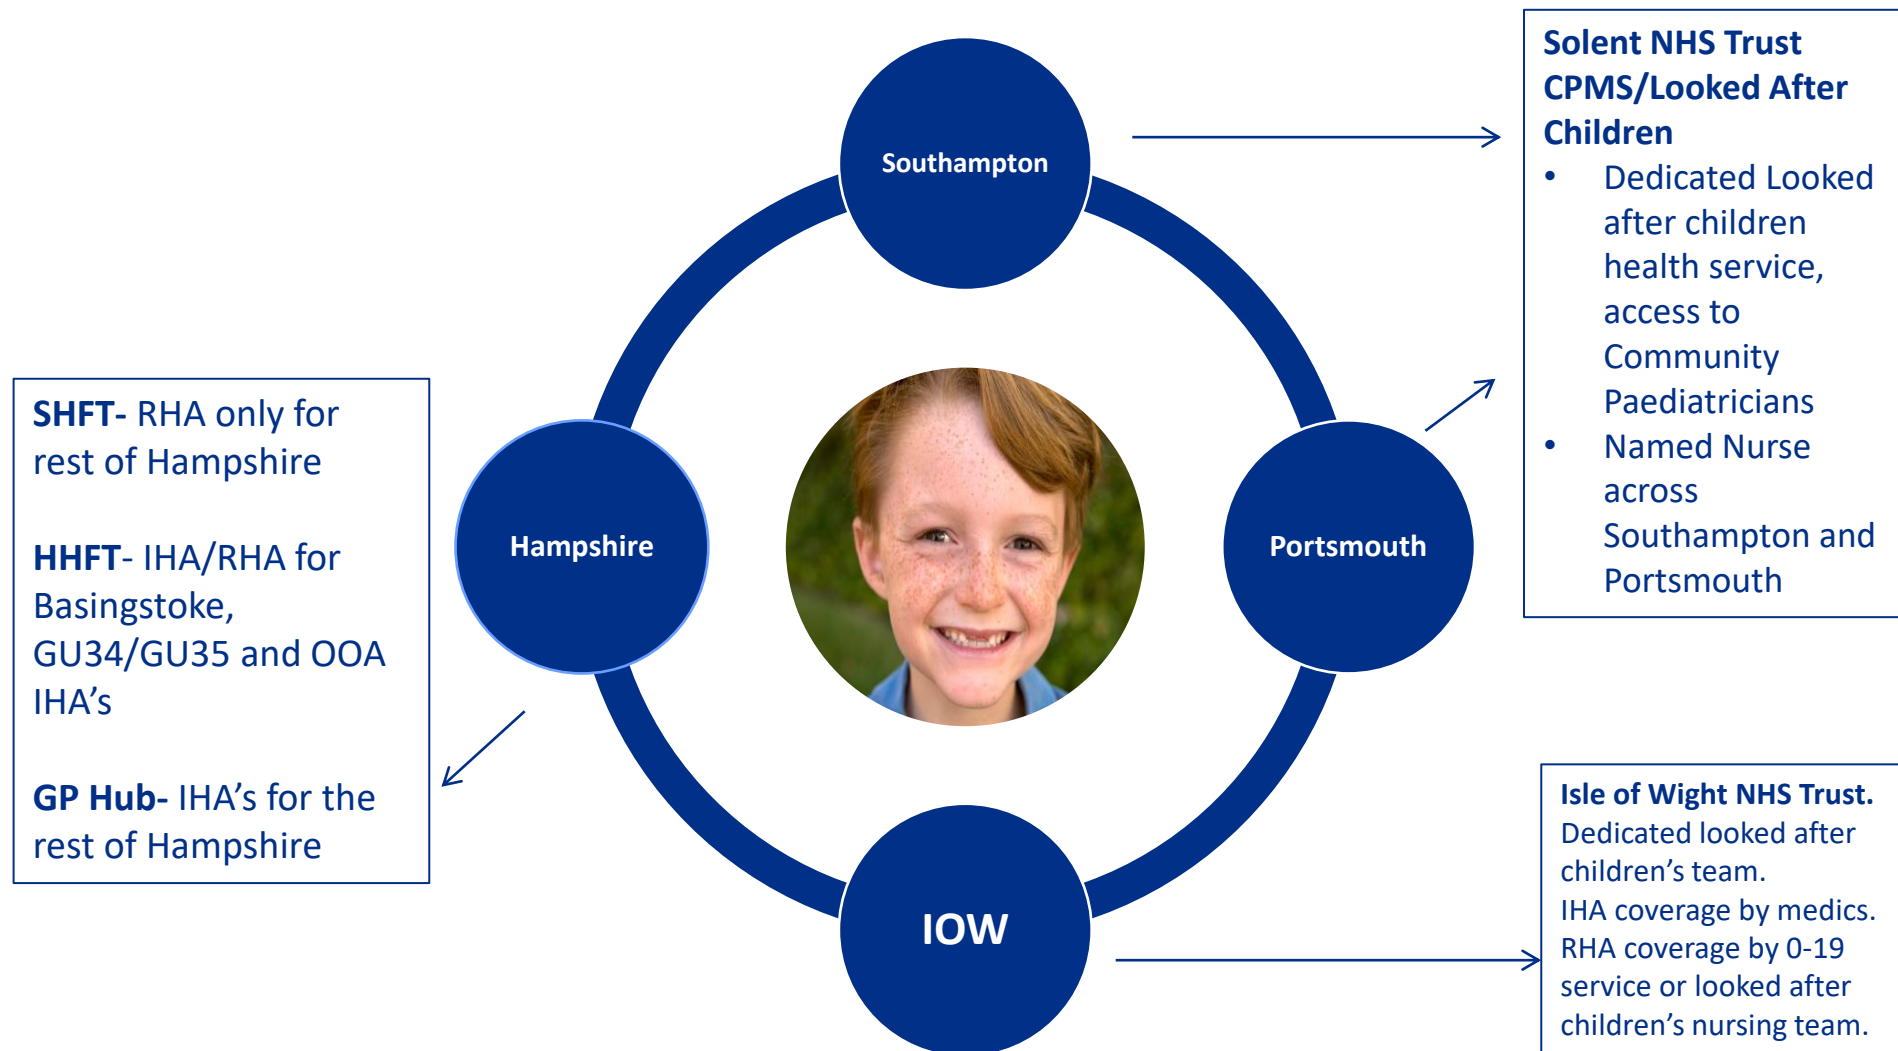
Southampton

Solent NHS Trust CPMS/Looked After Children

- Dedicated Looked after children health service, access to Community Paediatricians
- Named Nurse across Southampton and Portsmouth

SHFT- RHA only for rest of Hampshire

HHFT- IHA/RHA for Basingstoke, GU34/GU35 and OOA IHA's

GP Hub- IHA's for the rest of Hampshire

Hampshire

Portsmouth

IOW

Isle of Wight NHS Trust.
Dedicated looked after children's team.
IHA coverage by medics.
RHA coverage by 0-19 service or looked after children's nursing team.